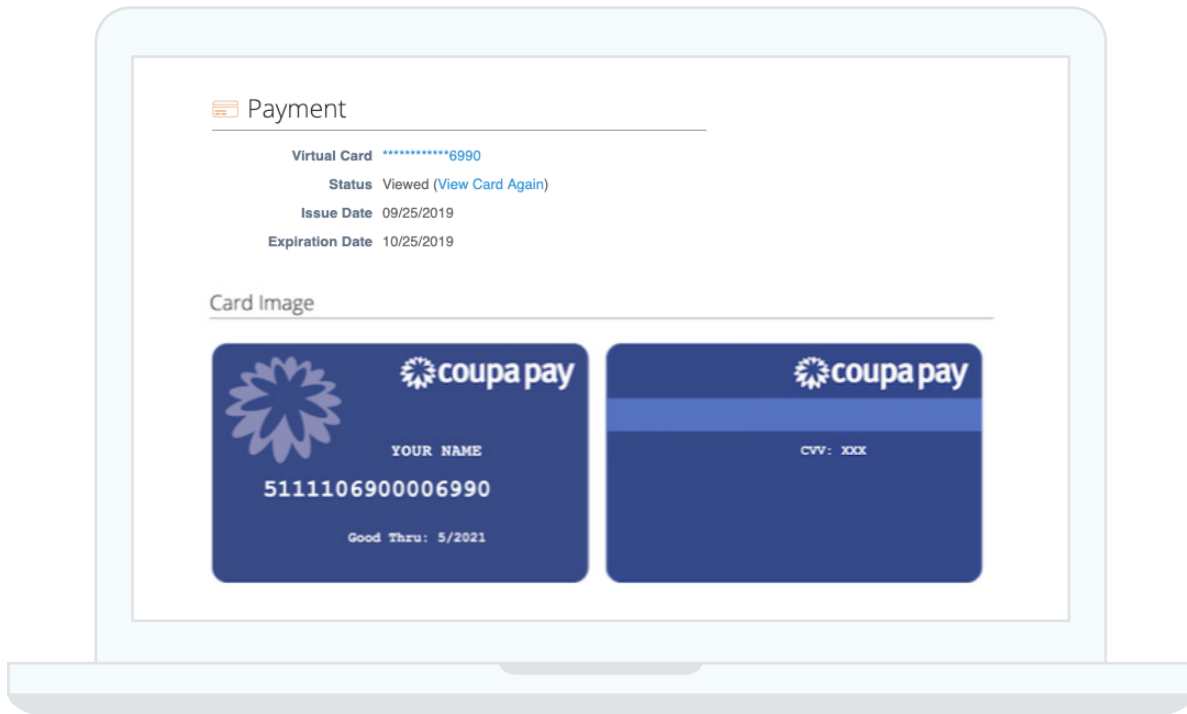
Payment

Virtual Card ************6990
Status Viewed (View Card Again)
Issue Date 09/25/2019
Expiration Date 10/25/2019

Card Image

coupa pay
YOUR NAME
5111106900006990
Good Thru: 5/2021

coupa pay
CVV: XXX